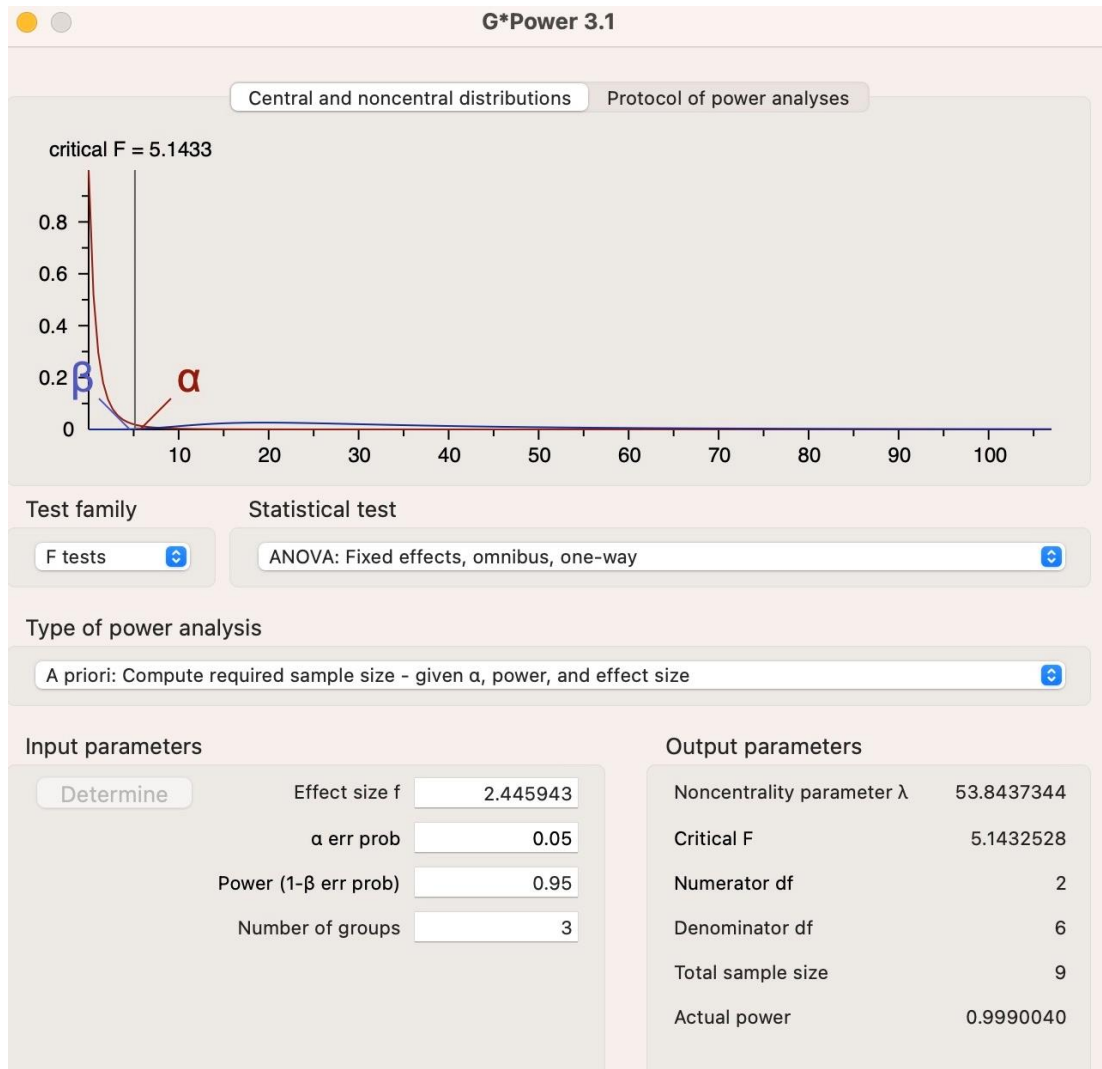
G*Power 3.1

Central and noncentral distributions | Protocol of power analyses

critical F = 5.1433

0.8
0.6
0.4
0.2
0
β
α
10 20 30 40 50 60 70 80 90 100

Test family
F tests

Statistical test
ANOVA: Fixed effects, omnibus, one-way

Type of power analysis
A priori: Compute required sample size - given α, power, and effect size

Input parameters

Determine

| | |
|---|---|
| Effect size f | 2.445943 |
| α err prob | 0.05 |
| Power (1-β err prob) | 0.95 |
| Number of groups | 3 |

Output parameters

| | |
|---|---|
| Noncentrality parameter λ | 53.8437344 |
| Critical F | 5.1432528 |
| Numerator df | 2 |
| Denominator df | 6 |
| Total sample size | 9 |
| Actual power | 0.9990040 |